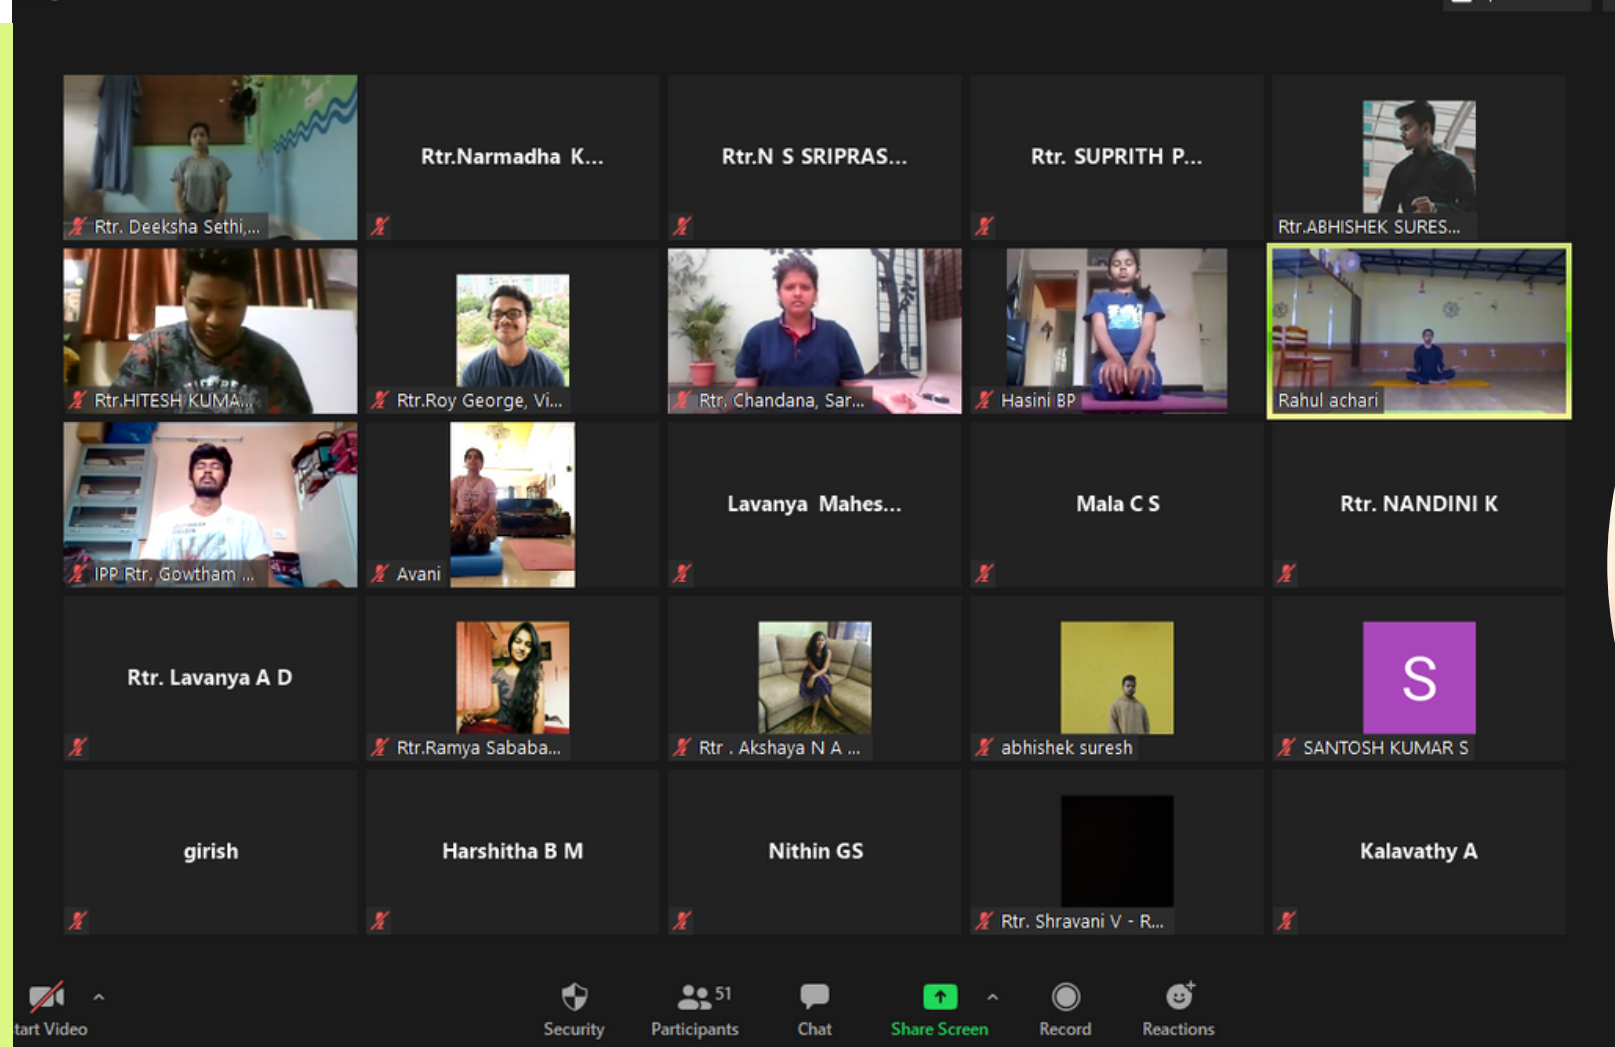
Rtr. Deeksha Sethi,...
Rtr.Narmadha K...
Rtr.N S SRIPRAS...
Rtr. SUPRITH P...
Rtr.ABHISHEK SURES...
Rtr.HITESH KUMA...
Rtr.Roy George, Vi...
Rtr. Chandana, Sar...
Hasini BP
Rahul achari
IPP Rtr. Gowtham ...
Avani
Lavanya Mahes...
Mala C S
Rtr. NANDINI K
Rtr. Lavanya A D
Rtr.Ramya Sababa...
Rtr . Akshaya N A ...
abhishek suresh
S
SANTOSH KUMAR S
girish
Harshitha B M
Nithin GS
Rtr. Shravani V - R...
Kalavathy A
tart Video
Security
51
Participants
Chat
Share Screen
Record
Reactions